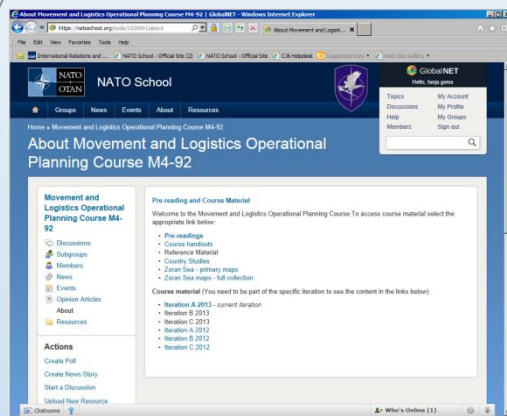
About Movement and Logistics Operational Planning Course M4-92 | GlobalNET - Windows Internet Explorer

https://natoschool.org/node/153099 Lisbout

About Movement and Logisti...

File Edit View Favorites Tools Help

International Relations and ... NATO School - Official Site (2) NATO School - Official Site CJS Helpdesk Suggested Sites Web Slice Gallery

NATO OTAN

NATO School

GlobalNET
Hello, targuess

Topics
Discussions
Help
Members

My Account
My Profile
My Groups
Sign out

Groups News Events About Resources

Home » Movement and Logistics Operational Planning Course M4-92

About Movement and Logistics Operational Planning Course M4-92

Movement and Logistics Operational Planning Course M4-92

Discussions
Subgroups
Members
News
Events
Opinion Articles
About
Resources

Actions

Create Poll
Create News Story
Start a Discussion
Upload New Resource

Pre-reading and Course Material

Welcome to the Movement and Logistics Operational Planning Course. To access course material select the appropriate link below:

- Pre-readings
- Course handouts
- Reference Material
- Country Studies
- Zoran Sea - primary maps
- Zoran Sea maps - full collection

Course material (You need to be part of the specific iteration to see the content in the links below)

- Iteration A 2013 - current iteration
- Iteration B 2013
- Iteration C 2013
- Iteration A 2012
- Iteration B 2012
- Iteration C 2012

Chatrooms

Who's Online (1)